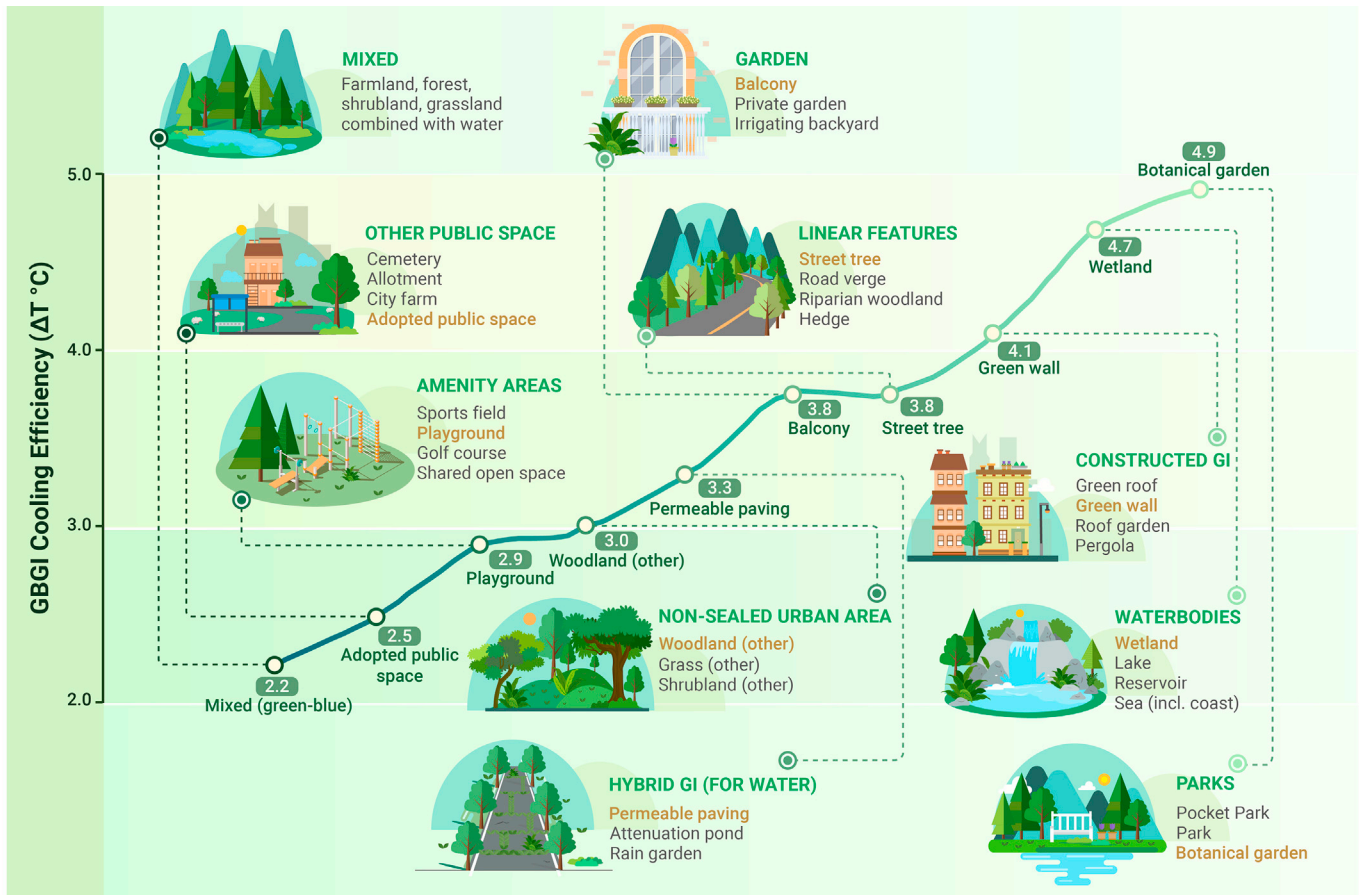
GBGI Cooling Efficiency (ΔT °C)

5.0
4.0
3.0
2.0

MIXED
Farmland, forest, shrubland, grassland combined with water

GARDEN
Balcony
Private garden
Irrigating backyard

OTHER PUBLIC SPACE
Cemetery
Allotment
City farm
Adopted public space

LINEAR FEATURES
Street tree
Road verge
Riparian woodland
Hedge

AMENITY AREAS
Sports field
Playground
Golf course
Shared open space

4.9
Botanical garden

4.7
Wetland

4.1
Green wall

3.8
Balcony

3.8
Street tree

3.3
Permeable paving

3.0
Woodland (other)

2.9
Playground

2.5
Adopted public space

2.2
Mixed (green-blue)

CONSTRUCTED GI
Green roof
Green wall
Roof garden
Pergola

NON-SEALED URBAN AREA
Woodland (other)
Grass (other)
Shrubland (other)

WATERBODIES
Wetland
Lake
Reservoir
Sea (incl. coast)

HYBRID GI (FOR WATER)
Permeable paving
Attenuation pond
Rain garden

PARKS
Pocket Park
Park
Botanical garden